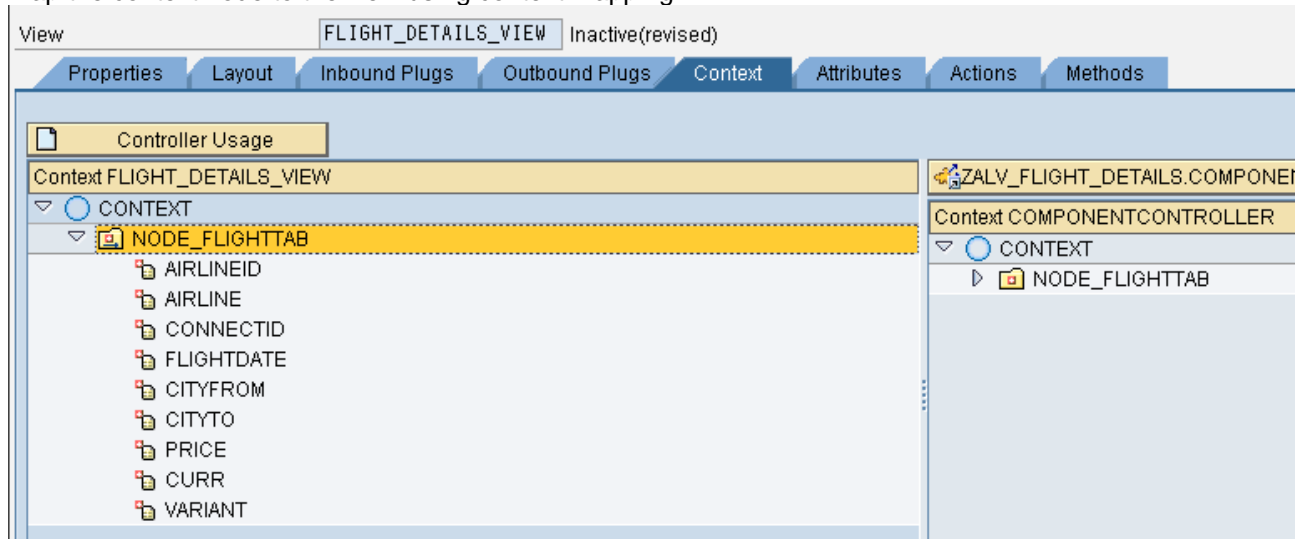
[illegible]

View FLIGHT_DETAILS_VIEW Inactive(revised)

Properties Layout Inbound Plugs Outbound Plugs Context Attributes Actions Methods

Controller Usage

Context FLIGHT_DETAILS_VIEW

CONTEXT
NODE_FLIGHTTAB
AIRLINEID
AIRLINE
CONNECTID
FLIGHTDATE
CITYFROM
CITYTO
PRICE
CURR
VARIANT

ZALV_FLIGHT_DETAILS.COMPONEN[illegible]

Context COMPONENTCONTROLLER

CONTEXT
NODE_FLIGHTTAB